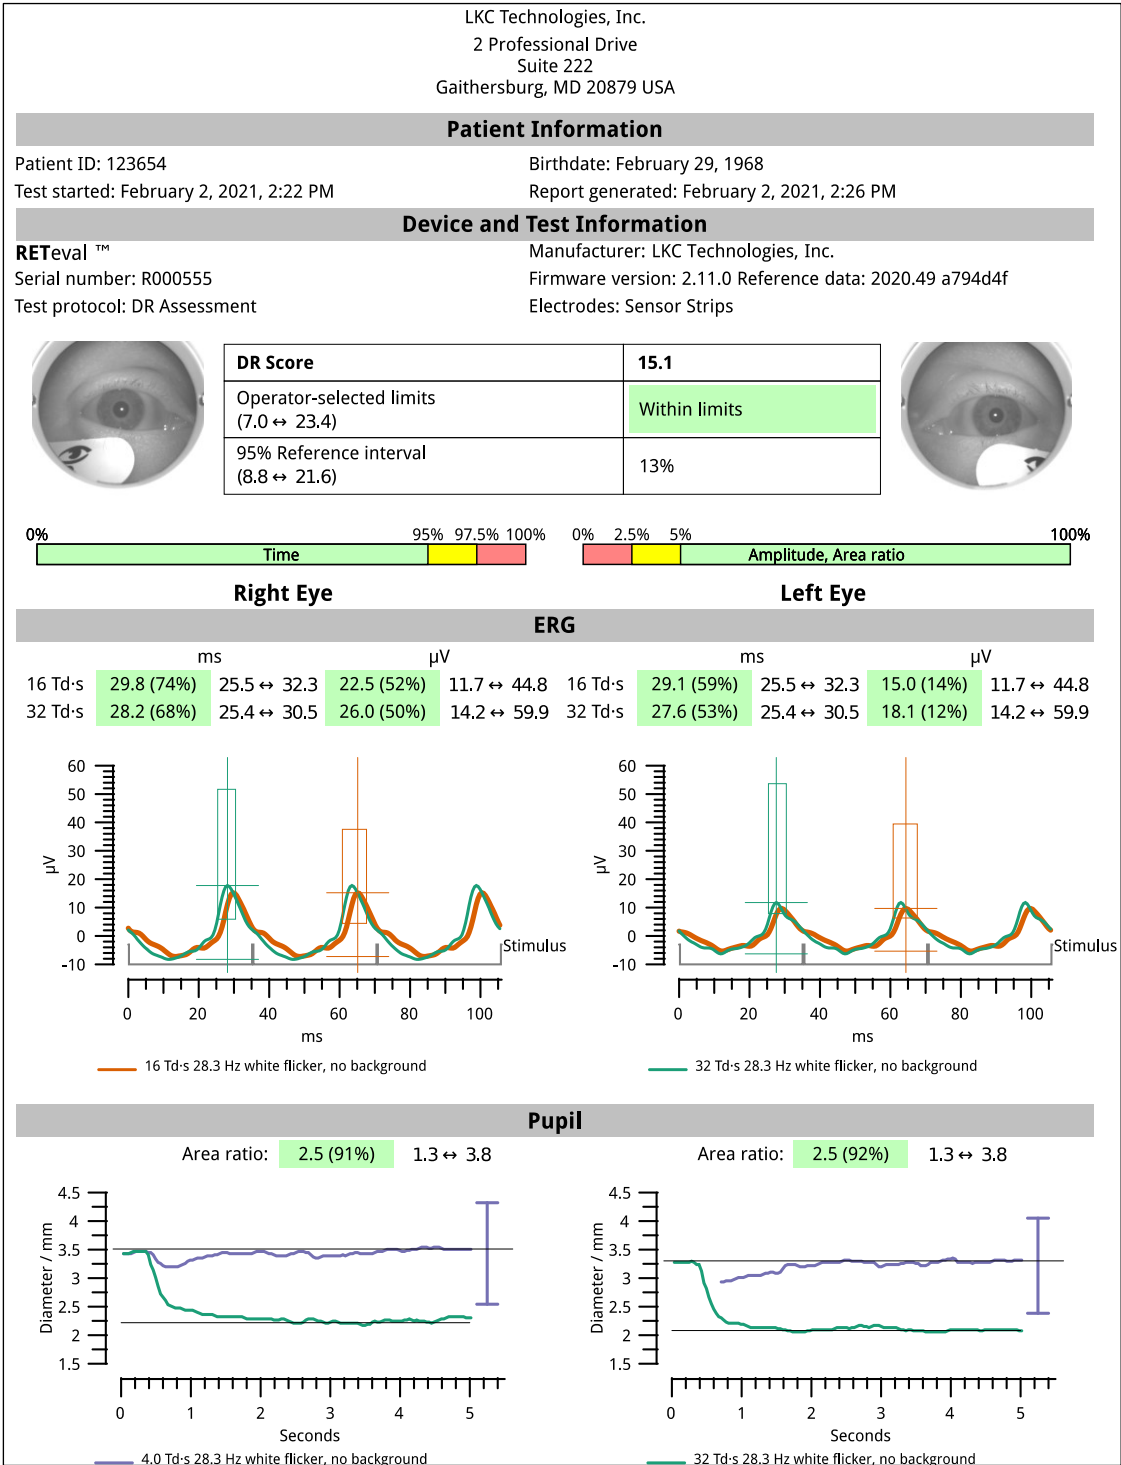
LKC Technologies, Inc.
2 Professional Drive
Suite 222
Gaithersburg, MD 20879 USA

Patient Information

Patient ID: 123654
Birthdate: February 29, 1968
Test started: February 2, 2021, 2:22 PM
Report generated: February 2, 2021, 2:26 PM

Device and Test Information

RETeval ™
Manufacturer: LKC Technologies, Inc.
Serial number: R000555
Firmware version: 2.11.0 Reference data: 2020.49 a794d4f
Test protocol: DR Assessment
Electrodes: Sensor Strips

| DR Score | 15.1 |
|---|---|
| Operator-selected limits (7.0 ↔ 23.4) | Within limits |
| 95% Reference interval (8.8 ↔ 21.6) | 13% |

0% 95% 97.5% 100%
Time
0% 2.5% 5% 100%
Amplitude, Area ratio

Right Eye
Left Eye

ERG

| | ms | | μV | | | ms | | μV | |
|---|---|---|---|---|---|---|---|---|---|
| 16 Td·s | 29.8 (74%) | 25.5 ↔ 32.3 | 22.5 (52%) | 11.7 ↔ 44.8 | 16 Td·s | 29.1 (59%) | 25.5 ↔ 32.3 | 15.0 (14%) | 11.7 ↔ 44.8 |
| 32 Td·s | 28.2 (68%) | 25.4 ↔ 30.5 | 26.0 (50%) | 14.2 ↔ 59.9 | 32 Td·s | 27.6 (53%) | 25.4 ↔ 30.5 | 18.1 (12%) | 14.2 ↔ 59.9 |

60 50 40 30 20 10 0 -10
μV
Stimulus
0 20 40 60 80 100
ms

60 50 40 30 20 10 0 -10
μV
Stimulus
0 20 40 60 80 100
ms

16 Td·s 28.3 Hz white flicker, no background
32 Td·s 28.3 Hz white flicker, no background

Pupil

Area ratio: 2.5 (91%) 1.3 ↔ 3.8
Area ratio: 2.5 (92%) 1.3 ↔ 3.8

4.5 4 3.5 3 2.5 2 1.5
Diameter / mm
0 1 2 3 4 5
Seconds

4.5 4 3.5 3 2.5 2 1.5
Diameter / mm
0 1 2 3 4 5
Seconds

4.0 Td·s 28.3 Hz white flicker, no background
32 Td·s 28.3 Hz white flicker, no background